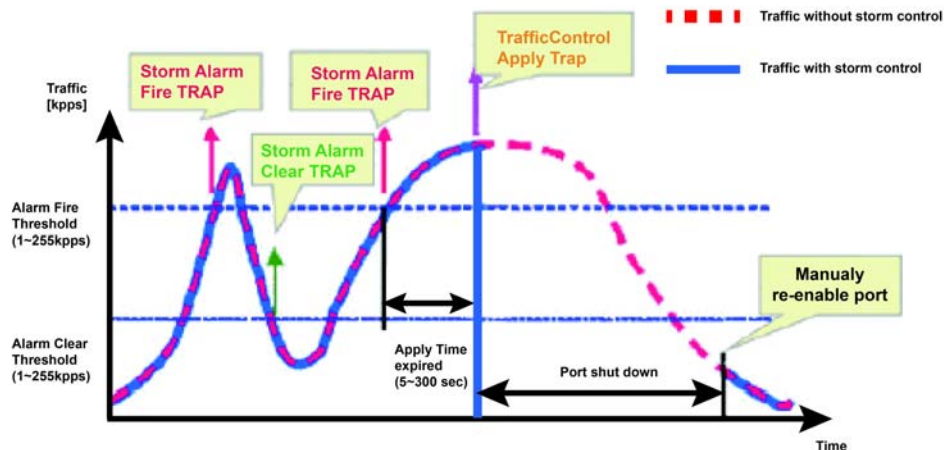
Traffic without storm control

Traffic with storm control

Traffic [kpps]

Storm Alarm Fire TRAP

Storm Alarm Fire TRAP

TrafficControl Apply Trap

Storm Alarm Clear TRAP

Alarm Fire Threshold (1~255kpps)

Alarm Clear Threshold (1~255kpps)

Manualy re-enable port

Apply Time expired (5~300 sec)

Port shut down

Time